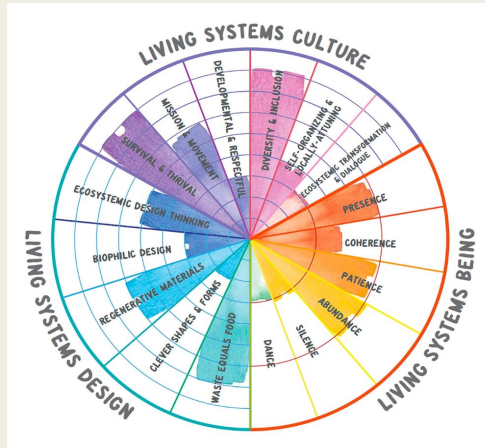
LIVING SYSTEMS CULTURE

MISSION & MOVEMENT

DEVELOPMENTAL & RESPECTFUL

DIVERSITY & INCLUSION

SELF-ORGANIZING & LOCALLY-ATTUNING

ECOSYSTEMIC TRANSFORMATION & DIALOGUE

SURVIVAL & THRIVAL

ECOSYSTEMIC DESIGN THINKING

BIOPHILIC DESIGN

REGENERATIVE MATERIALS

CLEVER SHAPES & FORMS

WASTE EQUALS FOOD

PRESENCE

COHERENCE

PATIENCE

ABUNDANCE

SILENCE

DANCE

LIVING SYSTEMS DESIGN

LIVING SYSTEMS BEING